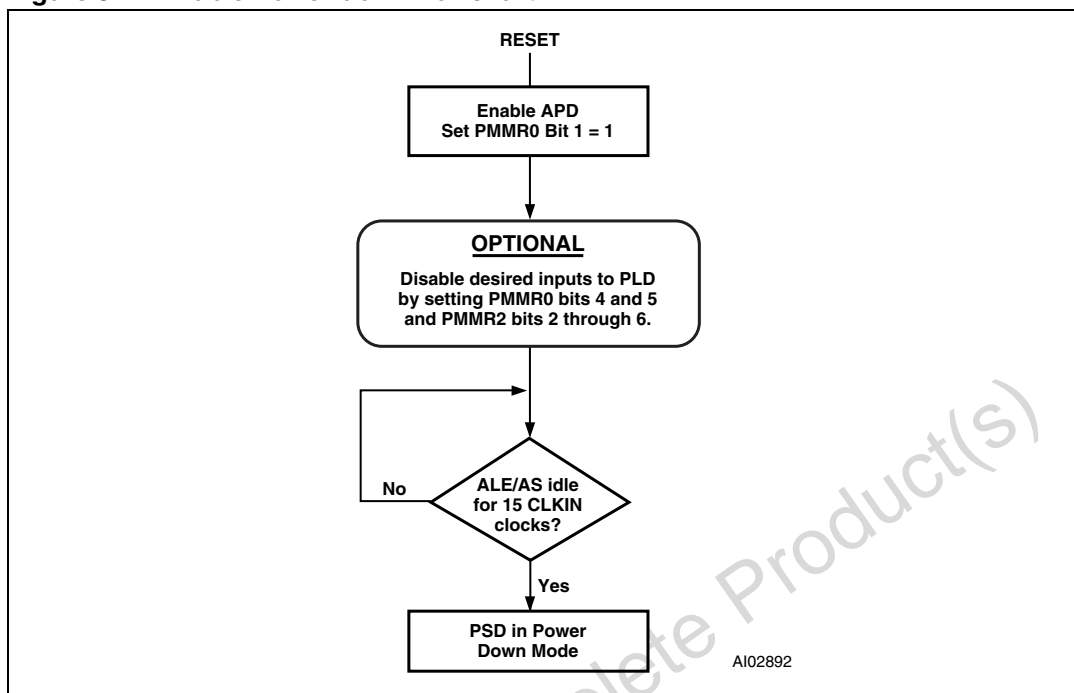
RESET

Enable APD
Set PMMR0 Bit 1 = 1

OPTIONAL

Disable desired inputs to PLD by setting PMMR0 bits 4 and 5 and PMMR2 bits 2 through 6.

No

ALE/AS idle for 15 CLKIN clocks?

Yes

PSD in Power Down Mode

AI02892

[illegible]lete Product(s)